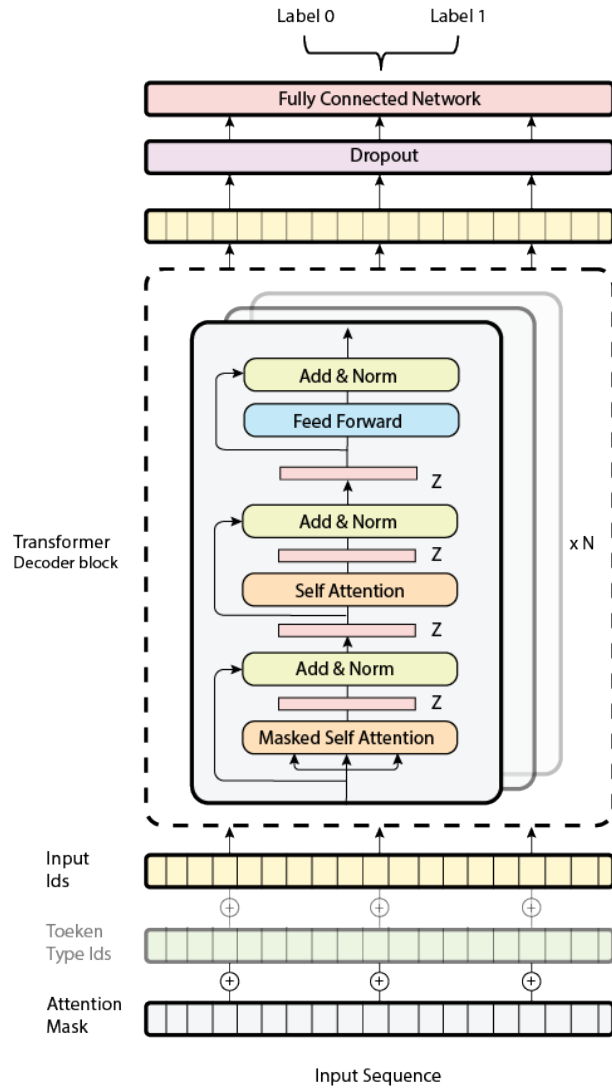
Label 0

Label 1

Fully Connected Network

Dropout

Add & Norm

Feed Forward

Z

Add & Norm

Z

Self Attention

Z

Add & Norm

Z

Masked Self Attention

Transformer Decoder block

x N

Input Ids

$\oplus$ $\oplus$ $\oplus$

Toeken Type Ids

$\oplus$ $\oplus$ $\oplus$

Attention Mask

Input Sequence